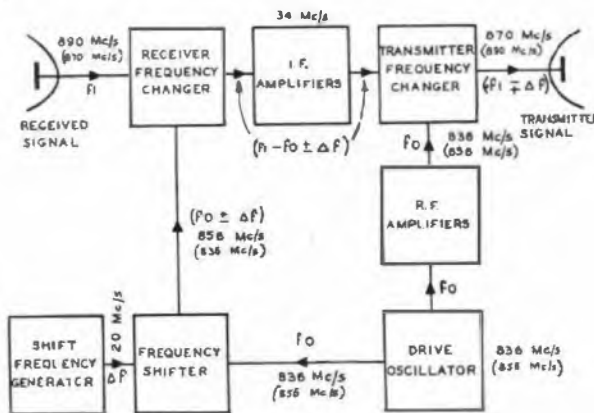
890 Mc/s
(870 Mc/s)
F1
RECEIVED SIGNAL

RECEIVER FREQUENCY CHANGER

34 Mc/s
I.F. AMPLIFIERS

$(F_1 - F_0 \pm \Delta F)$

TRANSMITTER FREQUENCY CHANGER

870 Mc/s
(890 Mc/s)
$(F_1 \mp \Delta F)$
TRANSMITTED SIGNAL

F0
838 Mc/s
(858 Mc/s)

R.F. AMPLIFIERS

F0

$(F_0 \pm \Delta F)$
858 Mc/s
(838 Mc/s)

SHIFT FREQUENCY GENERATOR

20 Mc/s
ΔF

FREQUENCY SHIFTER

F0
836 Mc/s
(856 Mc/s)

DRIVE OSCILLATOR

836 Mc/s
(856 Mc/s)